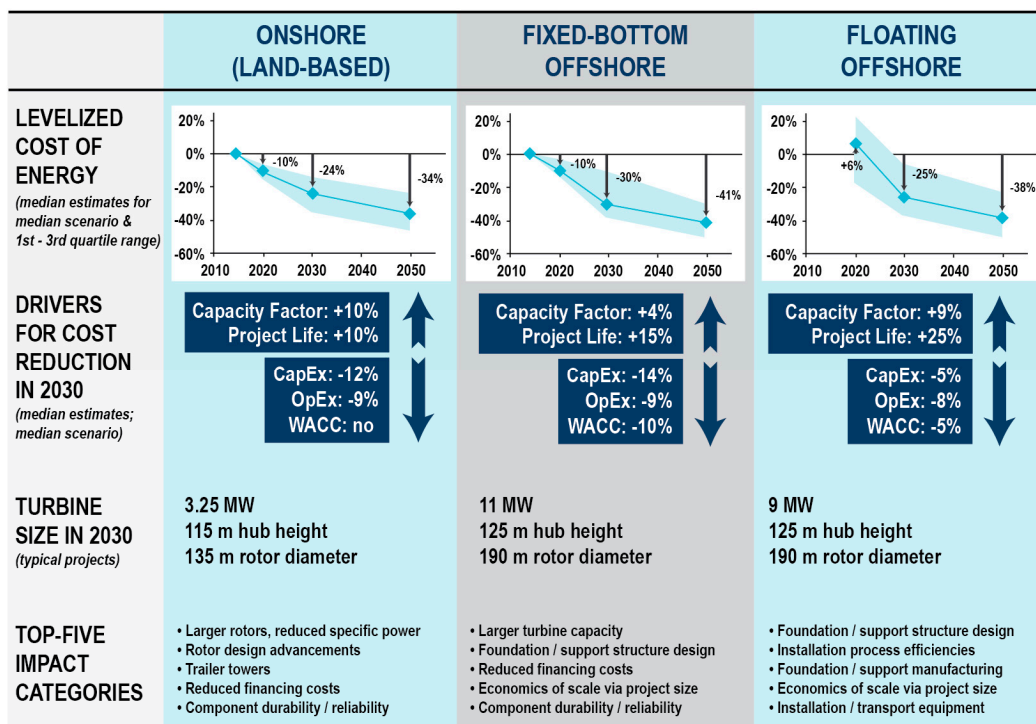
| | ONSHORE (LAND-BASED) | FIXED-BOTTOM OFFSHORE | FLOATING OFFSHORE |
|---|---|---|---|
| LEVELIZED COST OF ENERGY (median estimates for median scenario & 1st - 3rd quartile range) | 20% 0% -20% -40% -60% 2010 2020 2030 2040 2050; -10% -24% -34% | 20% 0% -20% -40% -60% 2010 2020 2030 2040 2050; -10% -30% -41% | 20% 0% -20% -40% -60% 2010 2020 2030 2040 2050; +6% -25% -38% |
| DRIVERS FOR COST REDUCTION IN 2030 (median estimates; median scenario) | Capacity Factor: +10% Project Life: +10% CapEx: -12% OpEx: -9% WACC: no | Capacity Factor: +4% Project Life: +15% CapEx: -14% OpEx: -9% WACC: -10% | Capacity Factor: +9% Project Life: +25% CapEx: -5% OpEx: -8% WACC: -5% |
| TURBINE SIZE IN 2030 (typical projects) | 3.25 MW 115 m hub height 135 m rotor diameter | 11 MW 125 m hub height 190 m rotor diameter | 9 MW 125 m hub height 190 m rotor diameter |
| TOP-FIVE IMPACT CATEGORIES | • Larger rotors, reduced specific power • Rotor design advancements • Trailer towers • Reduced financing costs • Component durability / reliability | • Larger turbine capacity • Foundation / support structure design • Reduced financing costs • Economics of scale via project size • Component durability / reliability | • Foundation / support structure design • Installation process efficiencies • Foundation / support manufacturing • Economics of scale via project size • Installation / transport equipment |